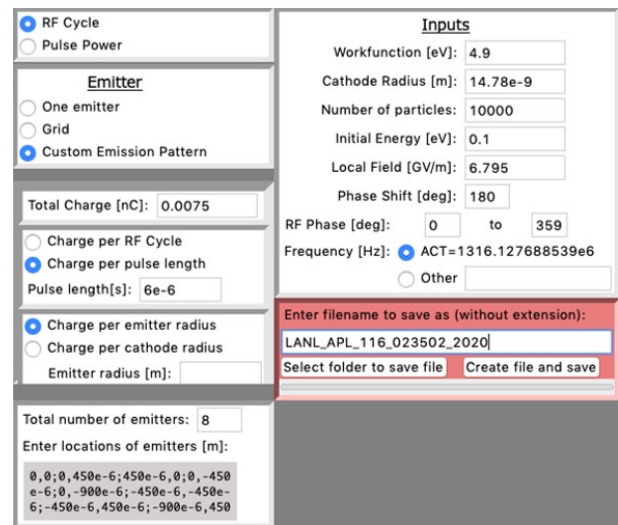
RF Cycle
Pulse Power

Emitter
One emitter
Grid
Custom Emission Pattern

Total Charge [nC]: 0.0075

Charge per RF Cycle
Charge per pulse length
Pulse length[s]: 6e-6

Charge per emitter radius
Charge per cathode radius
Emitter radius [m]:

Total number of emitters: 8
Enter locations of emitters [m]:
0,0;0,450e-6;450e-6,0;0,-450e-6;0,-900e-6;-450e-6,-450e-6;-450e-6,450e-6;-900e-6,450

Inputs
Workfunction [eV]: 4.9
Cathode Radius [m]: 14.78e-9
Number of particles: 10000
Initial Energy [eV]: 0.1
Local Field [GV/m]: 6.795
Phase Shift [deg]: 180
RF Phase [deg]: 0 to 359
Frequency [Hz]: ACT=1316.127688539e6
Other

Enter filename to save as (without extension):
LANL_APL_116_023502_2020
Select folder to save file
Create file and save